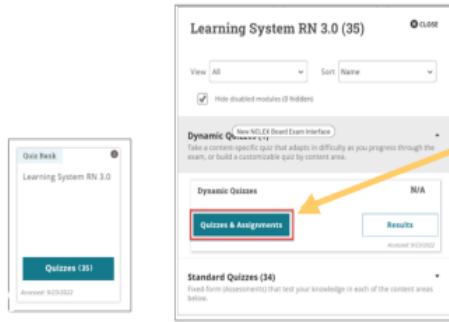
Quiz Bank
Learning System RN 3.0
Quizzes (35)
Assessed 9/23/2022

Learning System RN 3.0 (35)
CLOSE
View All
Sort Name
Hide disabled modules (0 hidden)

Dynamic Quizzes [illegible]
New NCLEX Board Exam Interface
Take a content-specific quiz that adapts in difficulty as you progress through the exam, or build a customizable quiz by content area.

Dynamic Quizzes
N/A
Quizzes & Assignments
Results
Assessed 9/23/2022

Standard Quizzes (34)
Fixed-form (Assessments) that test your knowledge in each of the content areas below.